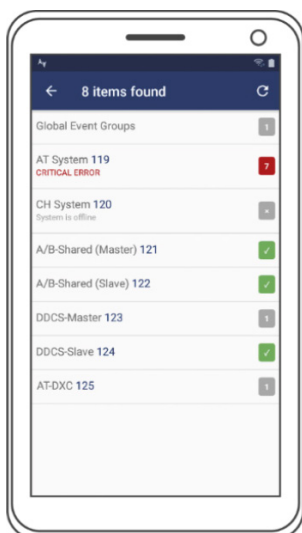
8 items found

Global Event Groups 1

AT System 119
CRITICAL ERROR 7

CH System 120
System is offline ×

A/B-Shared (Master) 121 ✓

A/B-Shared (Slave) 122 ✓

DDCS-Master 123 1

DDCS-Slave 124 ✓

AT-DXC 125 1